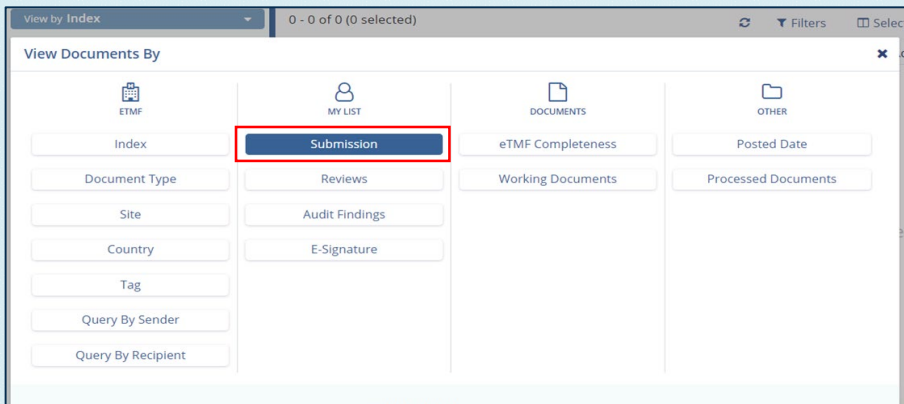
View by Index

0 - 0 of 0 (0 selected)

Filters

Selec

View Documents By

×

ETMF

Index

Document Type

Site

Country

Tag

Query By Sender

Query By Recipient

MY LIST

Submission

Reviews

Audit Findings

E-Signature

DOCUMENTS

eTMF Completeness

Working Documents

OTHER

Posted Date

Processed Documents